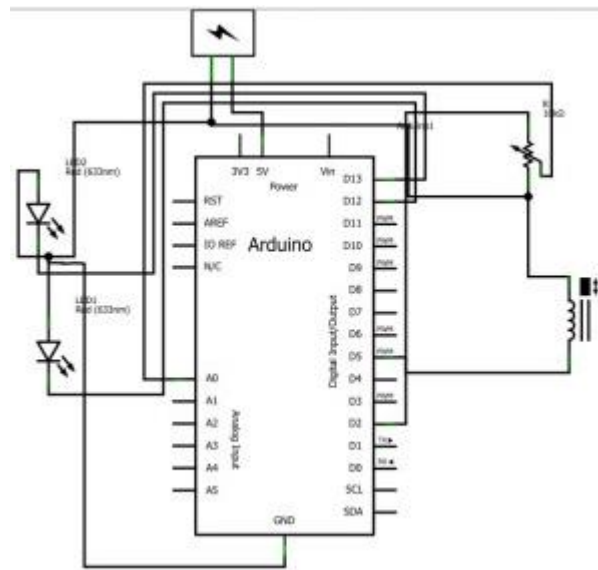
LED2
Red (633nm)

LED1
Red (633nm)

3V3 5V
Power
Vin

RST
AREF
IO REF
N/C

Arduino

A0
A1
A2
A3
A4
A5

Analog Input

GND

D13
D12
D11 PWM
D10 PWM
D9 PWM
D8
D7
D6 PWM
D5 PWM
D4
D3 PWM
D2
D1 TX
D0 RX
SCL
SDA

Digital Input/Output

Arduino1

R
10kΩ